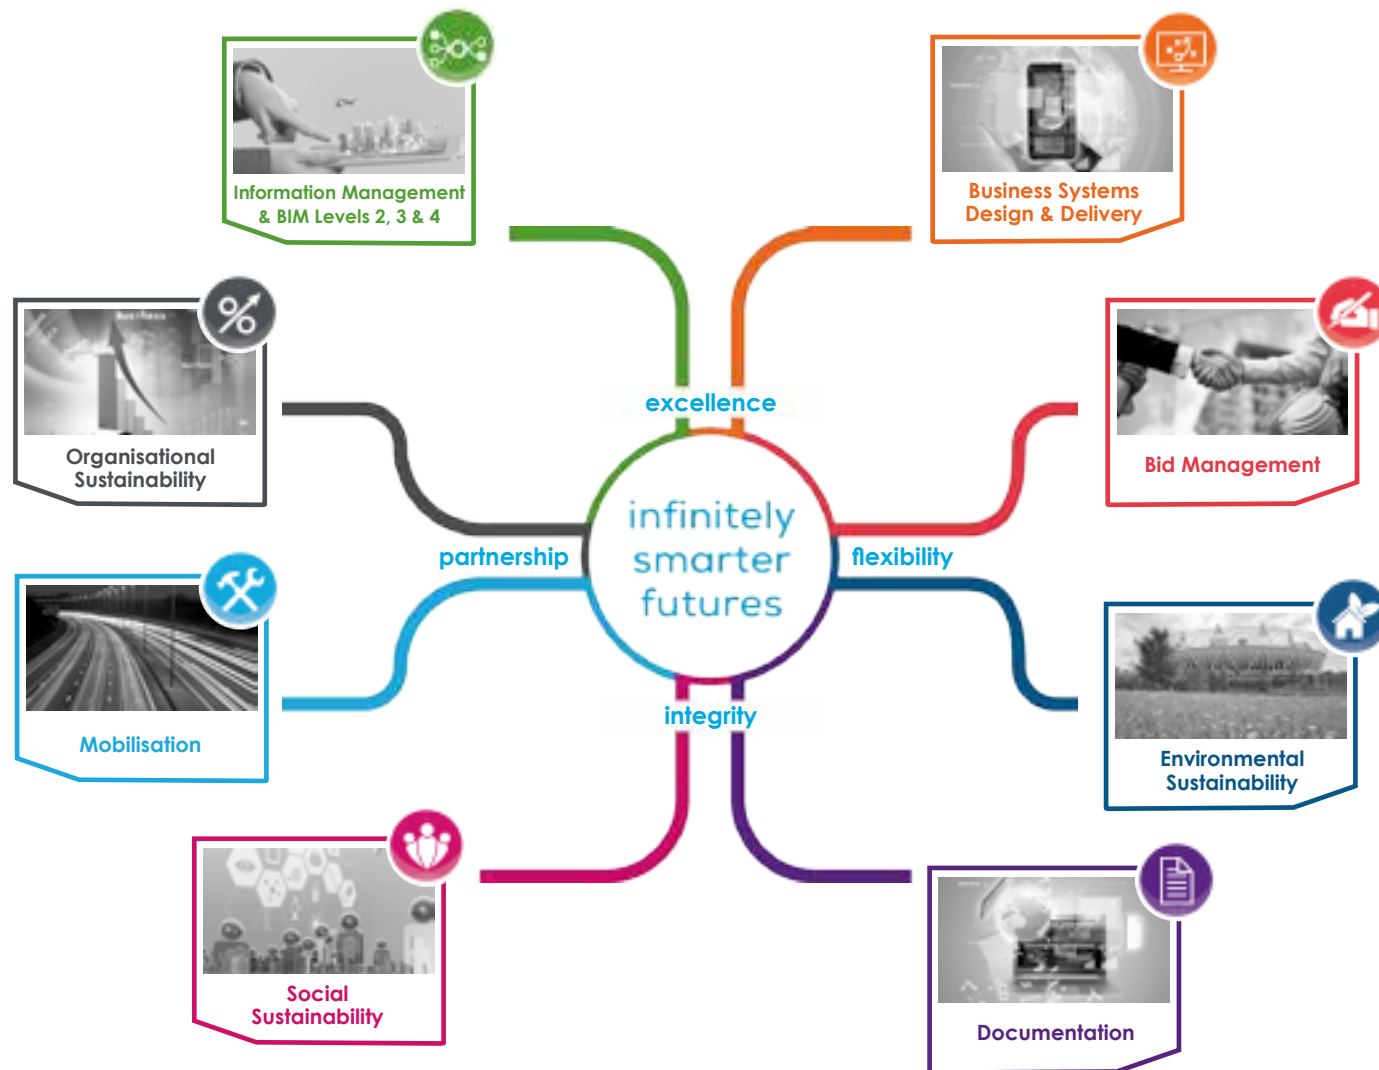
Information Management & BIM Levels 2, 3 & 4

Business Systems Design & Delivery

Organisational Sustainability

Bid Management

excellence

infinitely smarter futures

partnership

flexibility

integrity

Mobilisation

Environmental Sustainability

Social Sustainability

Documentation